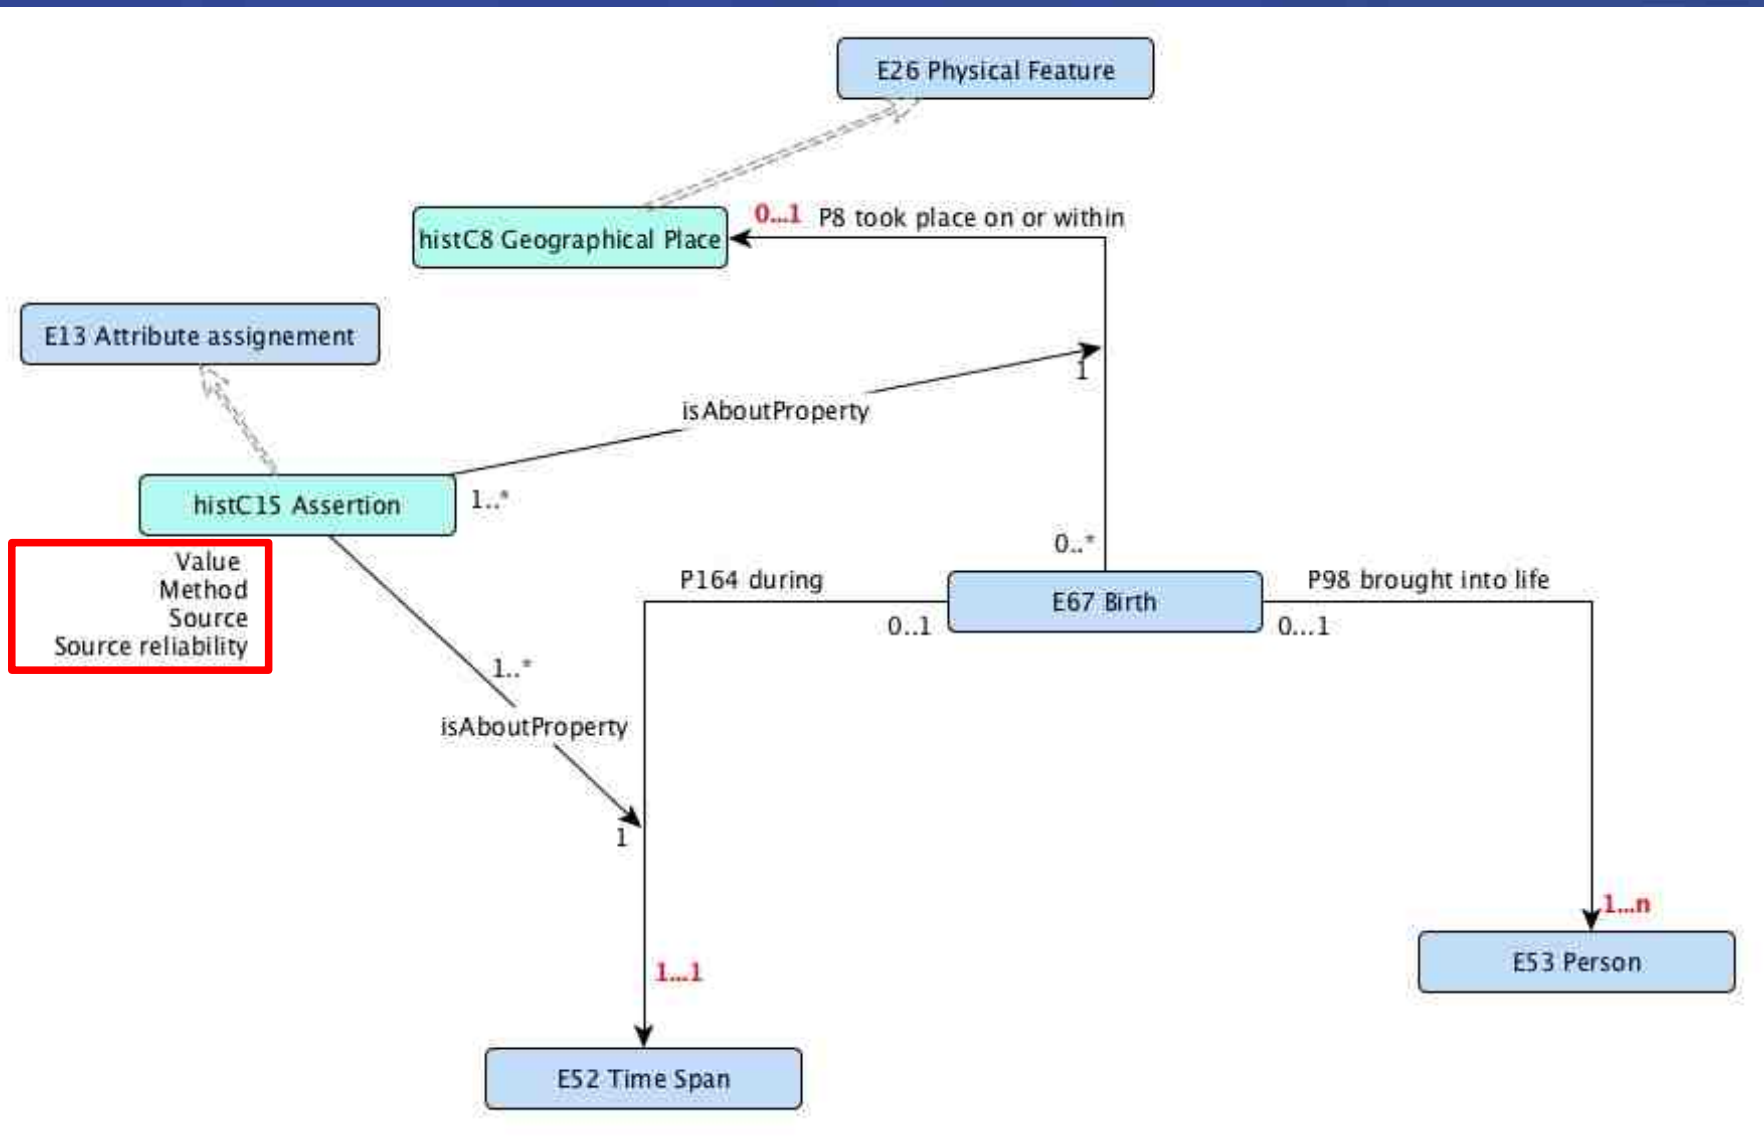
E26 Physical Feature

histC8 Geographical Place

0...1 P8 took place on or within

E13 Attribute assignement

1

isAboutProperty

histC15 Assertion

1..*

Value
Method
Source
Source reliability

0..*

P164 during

E67 Birth

P98 brought into life

0..1

0...1

1..*

isAboutProperty

1

1...n

E53 Person

1...1

E52 Time Span